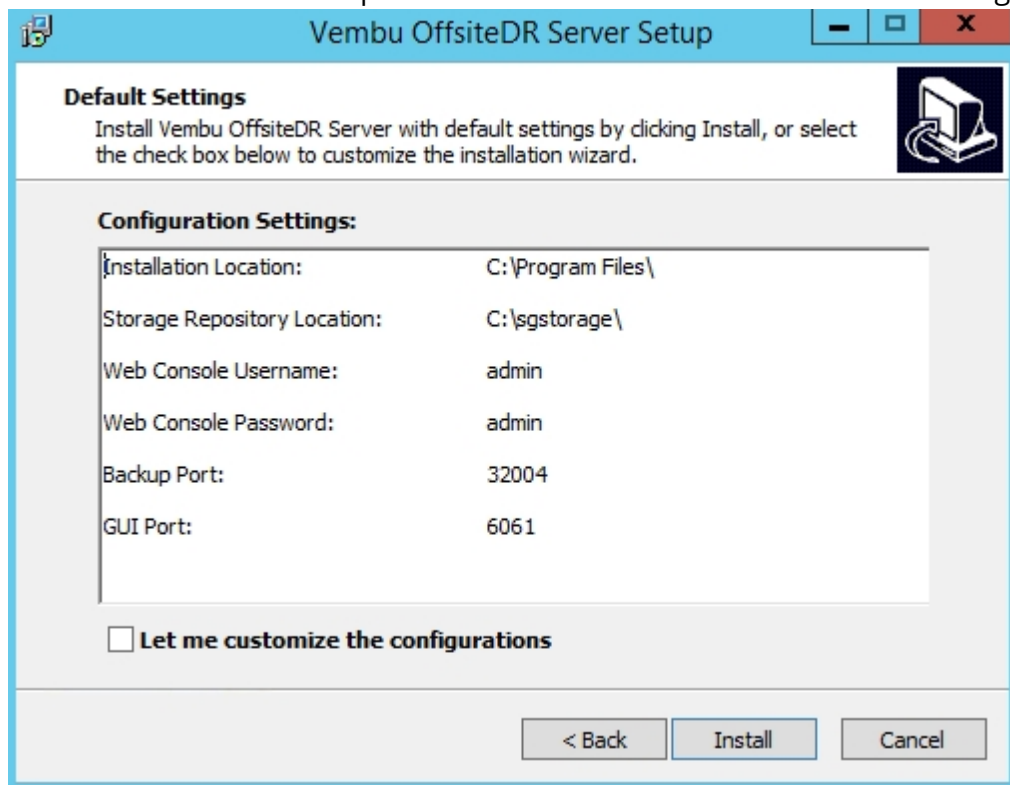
Vembu OffsiteDR Server Setup

Default Settings
Install Vembu OffsiteDR Server with default settings by clicking Install, or select the check box below to customize the installation wizard.

Configuration Settings:

| | |
|---|---|
| Installation Location: | C:\Program Files\ |
| Storage Repository Location: | C:\sgstorage\ |
| Web Console Username: | admin |
| Web Console Password: | admin |
| Backup Port: | 32004 |
| GUI Port: | 6061 |

Let me customize the configurations

< Back Install Cancel